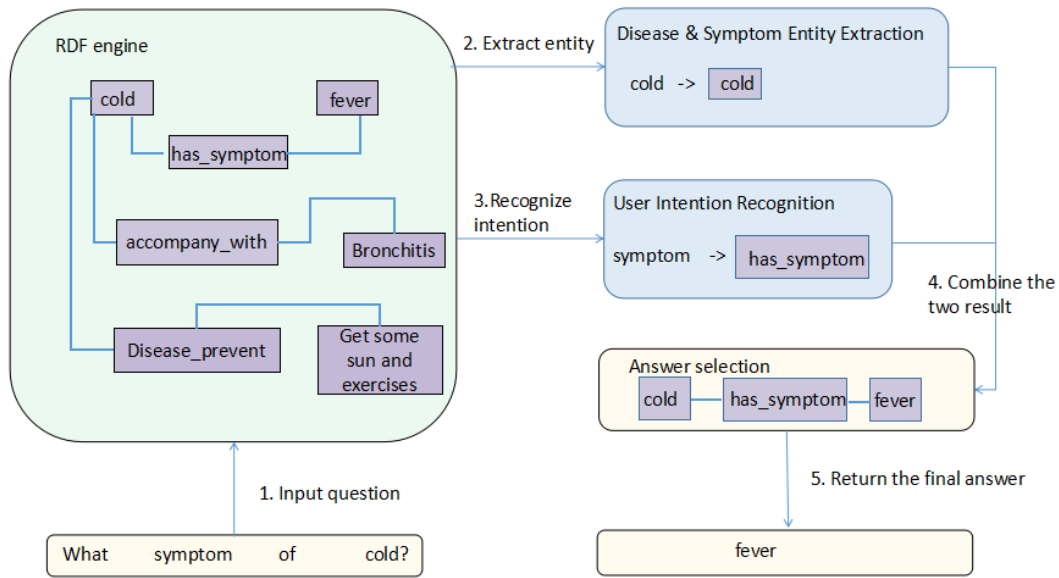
RDF engine

cold

fever

has_symptom

accompany_with

Bronchitis

Disease_prevent

Get some sun and exercises

2. Extract entity

Disease & Symptom Entity Extraction

cold -> cold

3.Recognize intention

User Intention Recognition

symptom -> has_symptom

4. Combine the two result

Answer selection

cold

has_symptom

fever

1. Input question

5. Return the final answer

What symptom of cold?

fever